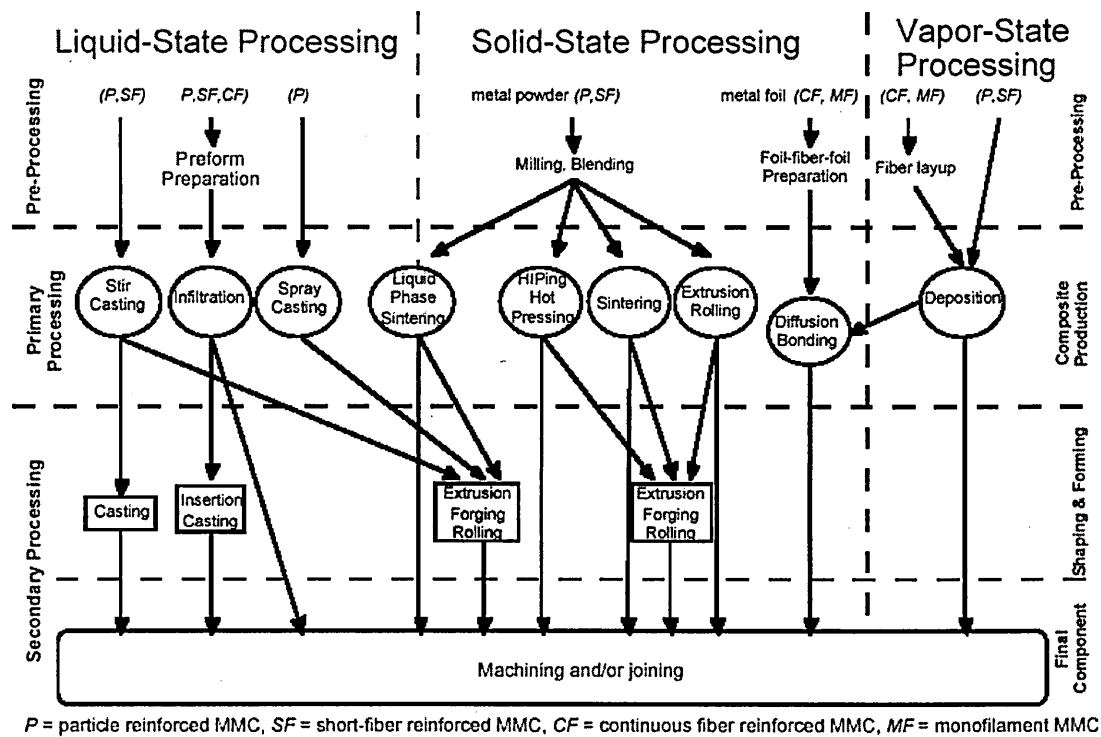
Liquid-State Processing

Solid-State Processing

Vapor-State Processing

Pre-Processing

(P,SF)

P,SF,CF)

(P)

Preform Preparation

metal powder (P,SF)

Milling, Blending

metal foil (CF, MF)

Foil-fiber-foil Preparation

(CF, MF)

(P,SF)

Fiber layup

Pre-Processing

Primary Processing

Stir Casting

Infiltration

Spray Casting

Liquid Phase Sintering

HIPing Hot Pressing

Sintering

Extrusion Rolling

Diffusion Bonding

Deposition

Composite Production

Secondary Processing

Casting

Insertion Casting

Extrusion Forging Rolling

Extrusion Forging Rolling

Shaping & Forming

Machining and/or joining

Final Component

P = particle reinforced MMC, SF = short-fiber reinforced MMC, CF = continuous fiber reinforced MMC, MF = monofilament MMC